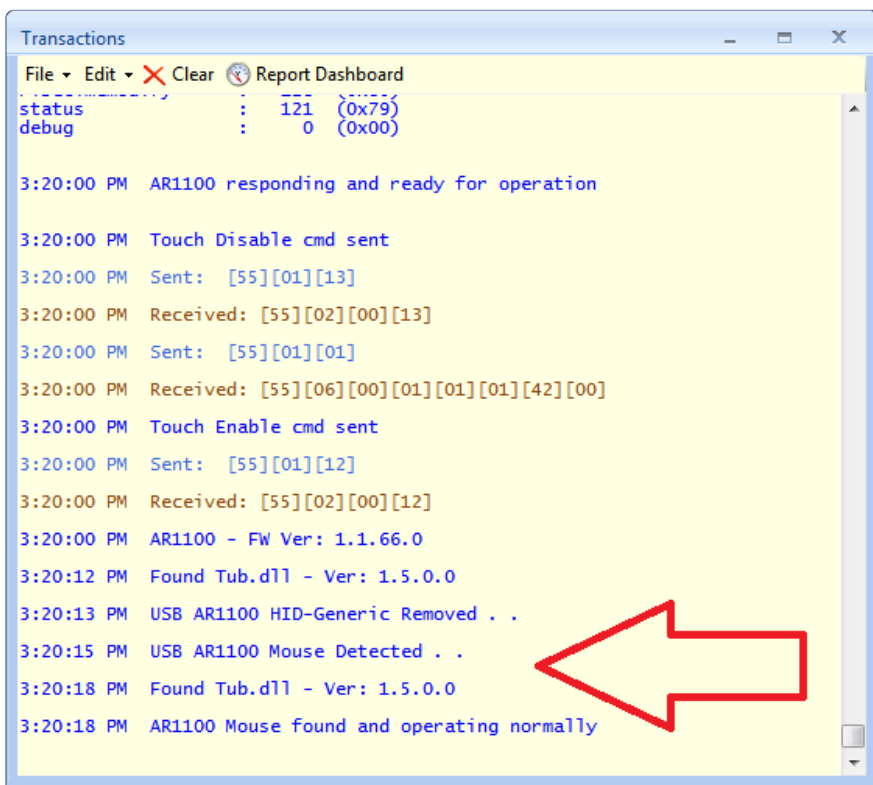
Transactions

File ▾ Edit ▾ Clear Report Dashboard

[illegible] : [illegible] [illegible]
status : 121 (0x79)
debug : 0 (0x00)

3:20:00 PM AR1100 responding and ready for operation

3:20:00 PM Touch Disable cmd sent

3:20:00 PM Sent: [55][01][13]

3:20:00 PM Received: [55][02][00][13]

3:20:00 PM Sent: [55][01][01]

3:20:00 PM Received: [55][06][00][01][01][01][42][00]

3:20:00 PM Touch Enable cmd sent

3:20:00 PM Sent: [55][01][12]

3:20:00 PM Received: [55][02][00][12]

3:20:00 PM AR1100 - FW Ver: 1.1.66.0

3:20:12 PM Found Tub.dll - Ver: 1.5.0.0

3:20:13 PM USB AR1100 HID-Generic Removed . .

3:20:15 PM USB AR1100 Mouse Detected . .

3:20:18 PM Found Tub.dll - Ver: 1.5.0.0

3:20:18 PM AR1100 Mouse found and operating normally